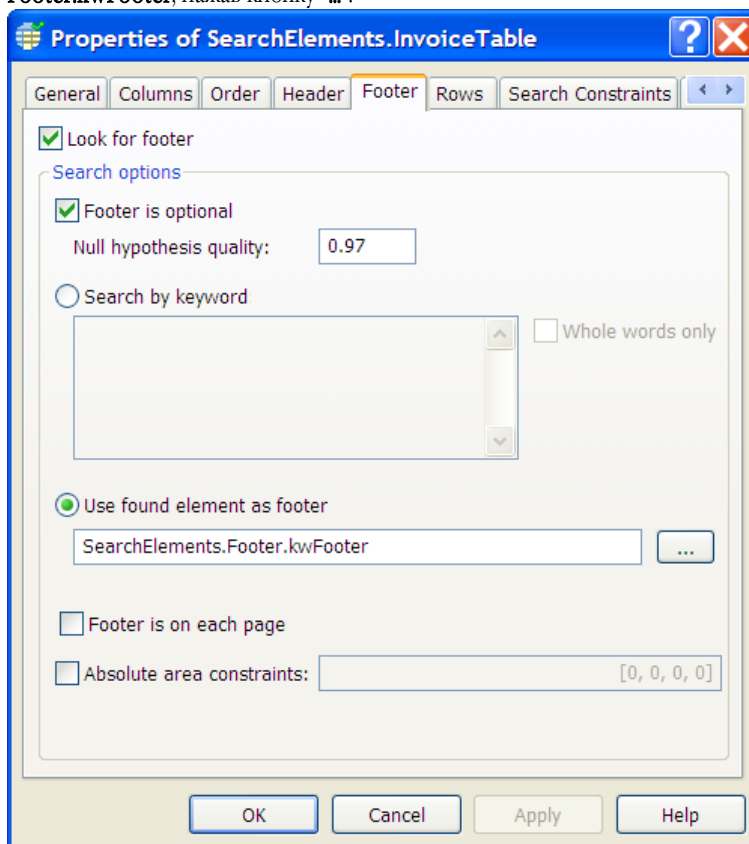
Properties of SearchElements.InvoiceTable

General | Columns | Order | Header | Footer | Rows | Search Constraints

Look for footer

Search options

Footer is optional

Null hypothesis quality: 0.97

Search by keyword

Whole words only

Use found element as footer

SearchElements.Footer.kwFooter

...

Footer is on each page

Absolute area constraints: [0, 0, 0, 0]

OK | Cancel | Apply | Help